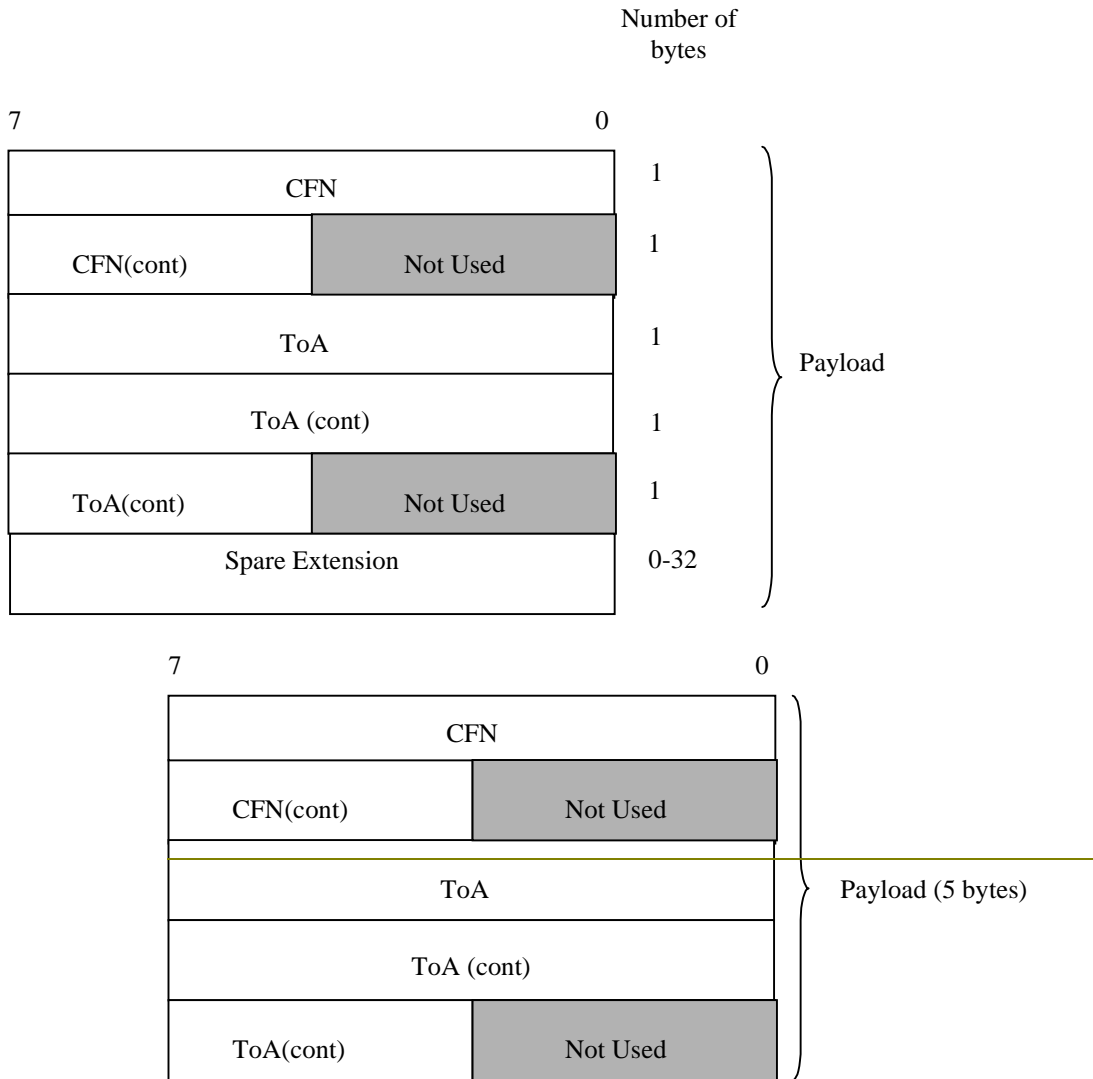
Number of bytes

| 7 | 0 | |
|---|---|---|
| CFN | | 1 |
| CFN(cont) | Not Used | 1 |
| ToA | | 1 |
| ToA (cont) | | 1 |
| ToA(cont) | Not Used | 1 |
| Spare Extension | | 0-32 |

Payload

| 7 | 0 |
|---|---|
| CFN | |
| CFN(cont) | Not Used |
| ToA | |
| ToA (cont) | |
| ToA(cont) | Not Used |

Payload (5 bytes)